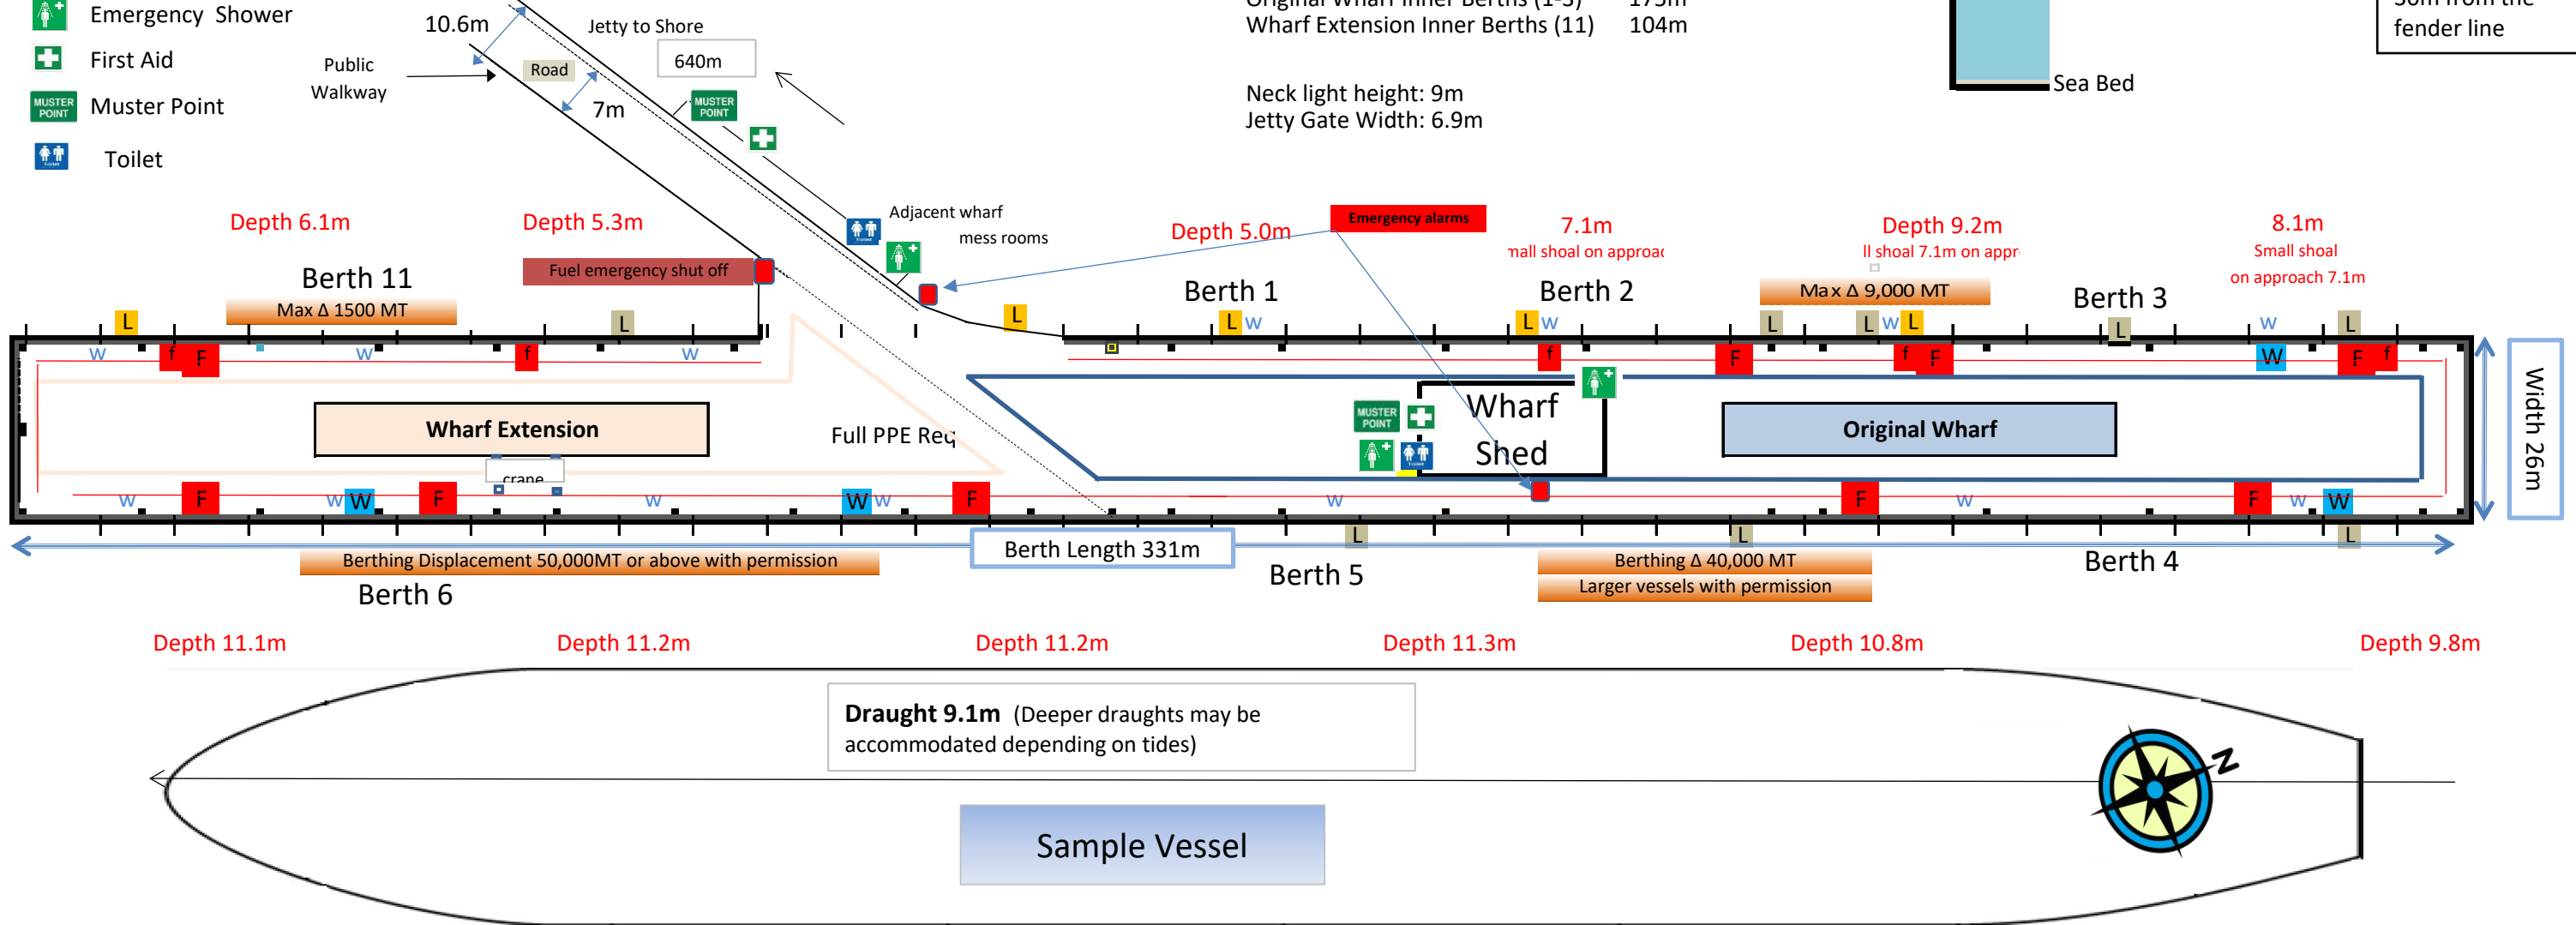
Emergency Shower
First Aid
MUSTER POINT Muster Point
Toilet

10.6m
Jetty to Shore
640m
Public Walkway
Road
7m
MUSTER POINT

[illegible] Wharf Inner Berths (1-3) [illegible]
Wharf Extension Inner Berths (11) 104m

Neck light height: 9m
Jetty Gate Width: 6.9m

Sea Bed
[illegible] from the fender line

Adjacent wharf mess rooms
Emergency alarms
Depth 6.1m
Depth 5.3m
Depth 5.0m
7.1m
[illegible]mall shoal on approa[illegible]
Depth 9.2m
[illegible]ll shoal 7.1m on appr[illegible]
8.1m
Small shoal on approach 7.1m

Fuel emergency shut off
Berth 11
Max Δ 1500 MT
Berth 1
Berth 2
Max Δ 9,000 MT
Berth 3

L L L L L L L L L L L
W W W W W W W W
f F f f F f F F f

Wharf Extension
crane
Full PPE Req
MUSTER POINT
Wharf Shed
Original Wharf
Width 26m

W W W W W W W W W
F F F F F F F

Berth Length 331m
Berthing Displacement 50,000MT or above with permission
Berth 6
Berth 5
Berthing Δ 40,000 MT
Larger vessels with permission
Berth 4

Depth 11.1m
Depth 11.2m
Depth 11.2m
Depth 11.3m
Depth 10.8m
Depth 9.8m

Draught 9.1m (Deeper draughts may be accommodated depending on tides)
Sample Vessel
N